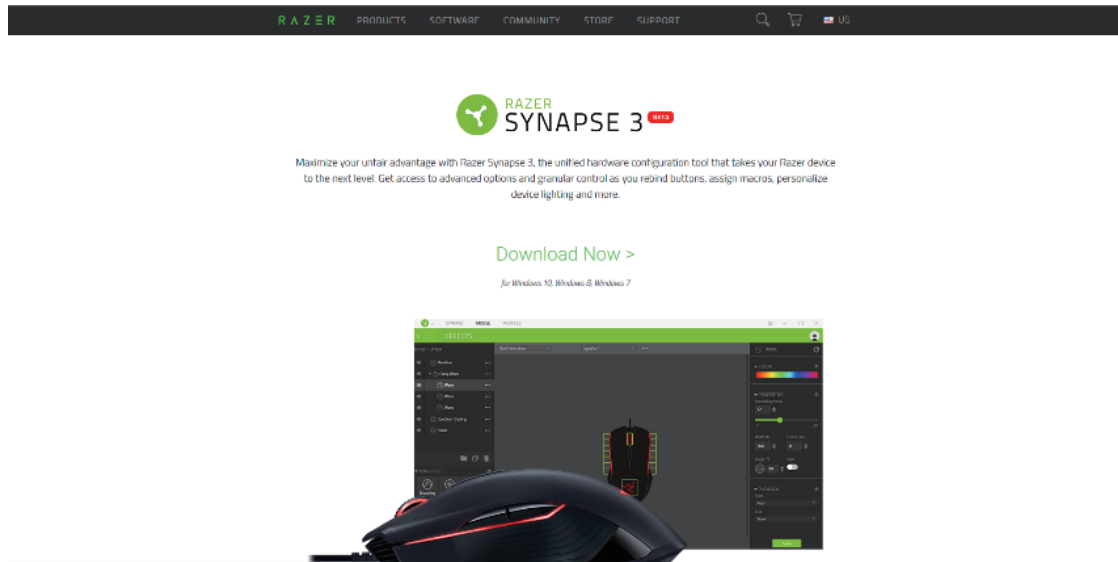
RAZER PRODUCTS SOFTWARE COMMUNITY STORE SUPPORT US

RAZER SYNAPSE 3 BETA

Maximize your unfair advantage with Razer Synapse 3, the unified hardware configuration tool that takes your Razer device to the next level. Get access to advanced options and granular control as you rebind buttons, assign macros, personalize device lighting and more.

Download Now >

for Windows 10, Windows 8, Windows 7

EFFECTS